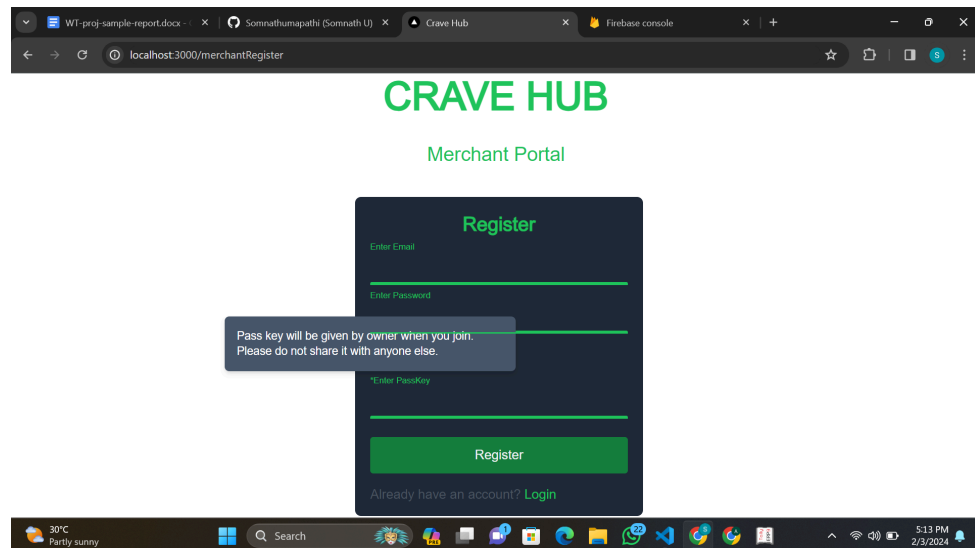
WT-proj-sample-report.docx - ×
Somnathumapathi (Somnath U) ×
Crave Hub ×
Firebase console ×
+

localhost:3000/merchantRegister

CRAVE HUB

Merchant Portal

Register

Enter Email

Enter Password

Pass key will be given by owner when you join.
Please do not share it with anyone else.

*Enter PassKey

Register

Already have an account? Login

30°C
Partly sunny

Search

22

5:13 PM
2/3/2024